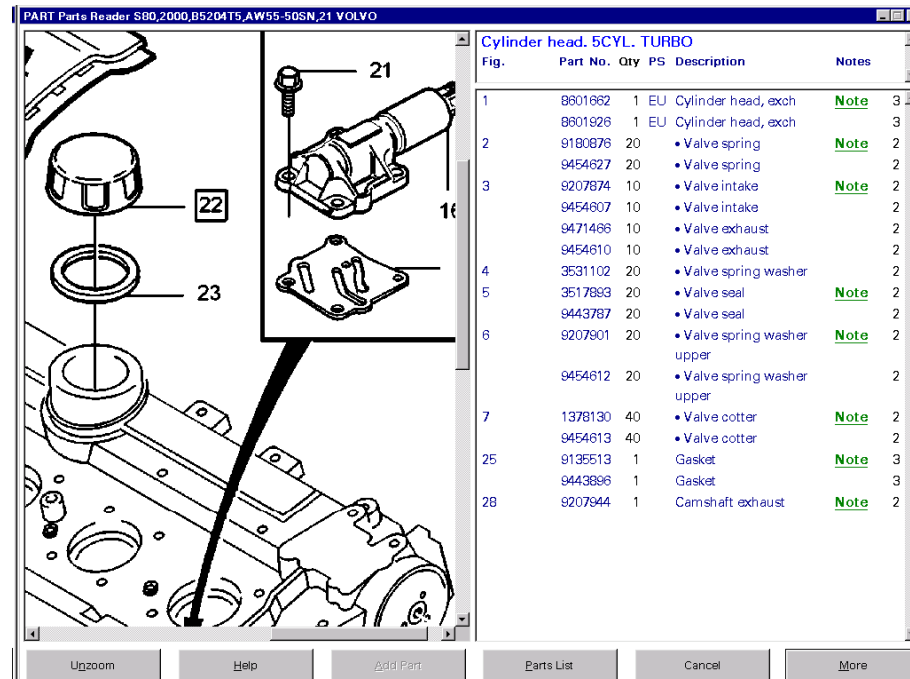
PART Parts Reader S80,2000,B5204T5,AW55-50SN,21 VOLVO

21
22
23
16

Cylinder head. 5CYL. TURBO

| Fig. | Part No. | Qty | PS | Description | Notes | |
|---|---|---|---|---|---|---|
| 1 | 8601662 | 1 | EU | Cylinder head, exch | Note | 3 |
| | 8601926 | 1 | EU | Cylinder head, exch | | 3 |
| 2 | 9180876 | 20 | | • Valve spring | Note | 2 |
| | 9454627 | 20 | | • Valve spring | | 2 |
| 3 | 9207874 | 10 | | • Valve intake | Note | 2 |
| | 9454607 | 10 | | • Valve intake | | 2 |
| | 9471466 | 10 | | • Valve exhaust | | 2 |
| | 9454610 | 10 | | • Valve exhaust | | 2 |
| 4 | 3531102 | 20 | | • Valve spring washer | | 2 |
| 5 | 3517893 | 20 | | • Valve seal | Note | 2 |
| | 9443787 | 20 | | • Valve seal | | 2 |
| 6 | 9207901 | 20 | | • Valve spring washer upper | Note | 2 |
| | 9454612 | 20 | | • Valve spring washer upper | | 2 |
| 7 | 1378130 | 40 | | • Valve cotter | Note | 2 |
| | 9454613 | 40 | | • Valve cotter | | 2 |
| 25 | 9135513 | 1 | | Gasket | Note | 3 |
| | 9443896 | 1 | | Gasket | | 3 |
| 28 | 9207944 | 1 | | Camshaft exhaust | Note | 2 |

Unzoom | Help | Add Part | Parts List | Cancel | More